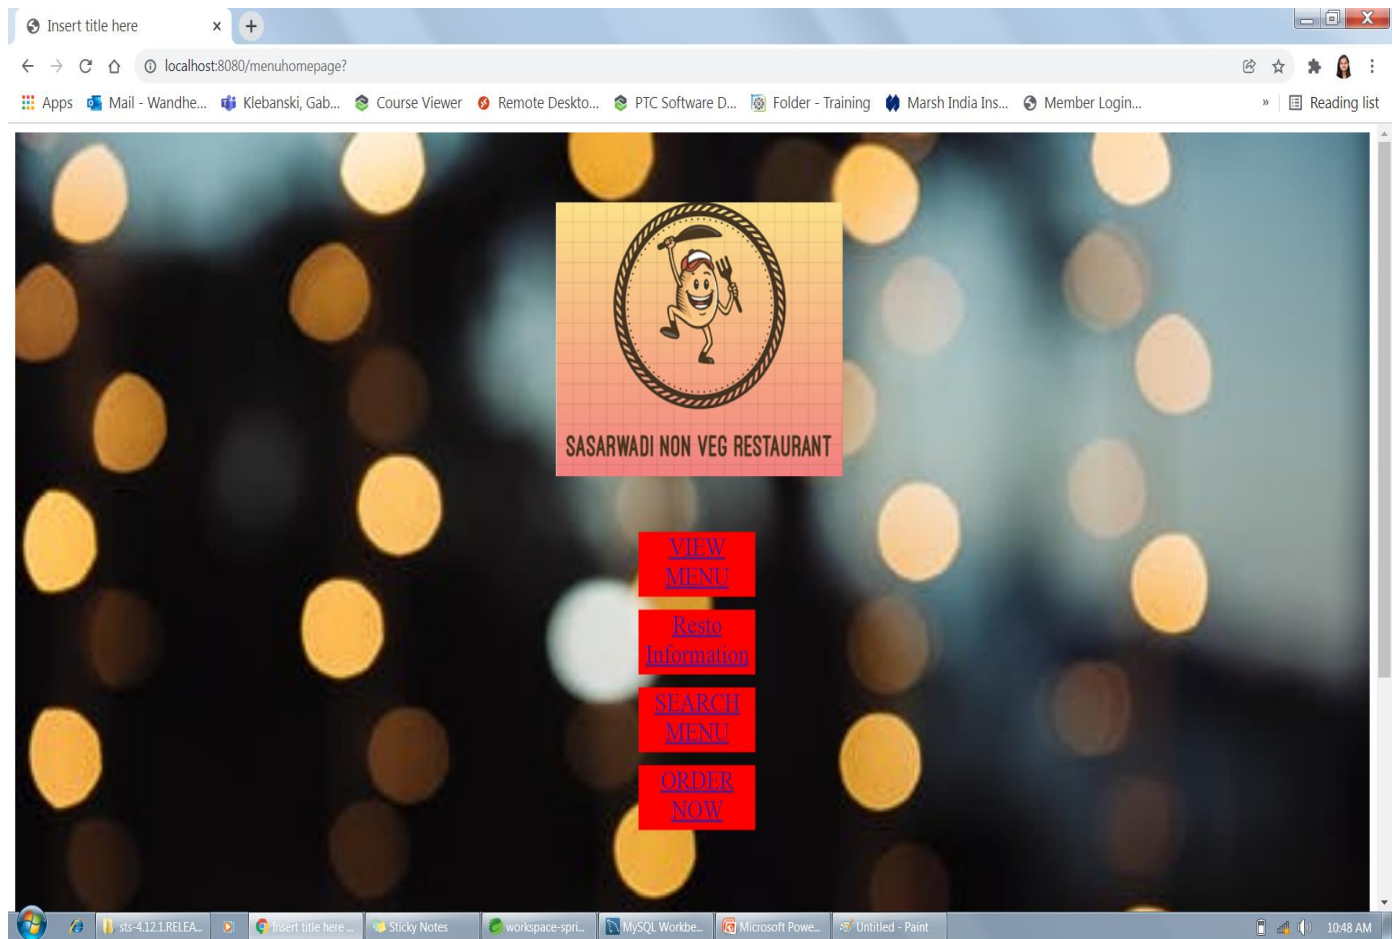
Insert title here ×

localhost:8080/menuhomepage?

Apps Mail - Wandhe... Klebanski, Gab... Course Viewer Remote Deskto... PTC Software D... Folder - Training Marsh India Ins... Member Login... » Reading list

SASARWADI NON VEG RESTAURANT

VIEW MENU

Resto Information

SEARCH MENU

ORDER NOW

sts-4.12.1.RELEA... Insert title here ... Sticky Notes workspace-spri... MySQL Workbe... Microsoft Powe... Untitled - Paint 10:48 AM